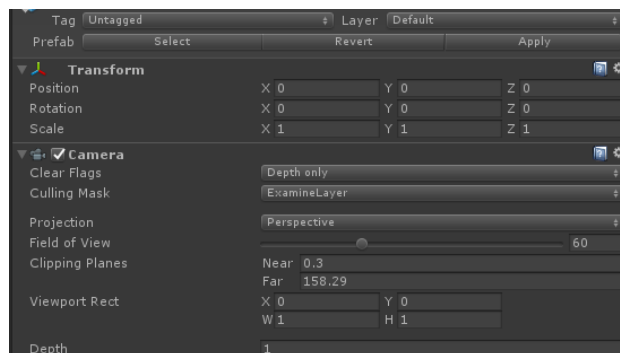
Tag Untagged
Layer Default
Prefab Select Revert Apply

Transform
Position X 0 Y 0 Z 0
Rotation X 0 Y 0 Z 0
Scale X 1 Y 1 Z 1

Camera
Clear Flags Depth only
Culling Mask ExamineLayer

Projection Perspective
Field of View 60
Clipping Planes Near 0.3
Far 158.29
Viewport Rect X 0 Y 0
W 1 H 1

Depth 1